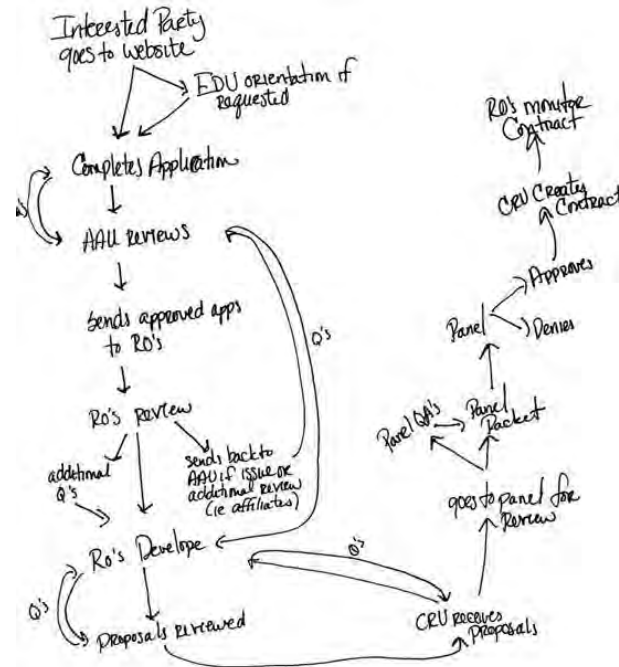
Interested Party goes to website

EDU orientation if requested

Completes Application

Q's

AAU reviews

Sends approved apps to RO's

Ro's review

additional Q's

sends back to AAU if issue or additional review (ie affiliates)

Q's

Ro's Develope

Q's

Proposals reviewed

Q's

CRU receives Proposals

goes to panel for review

Panel Q&A's

Panel Packet

Panel

Approves

Denies

CRU Creates Contract

RO's monitor Contract